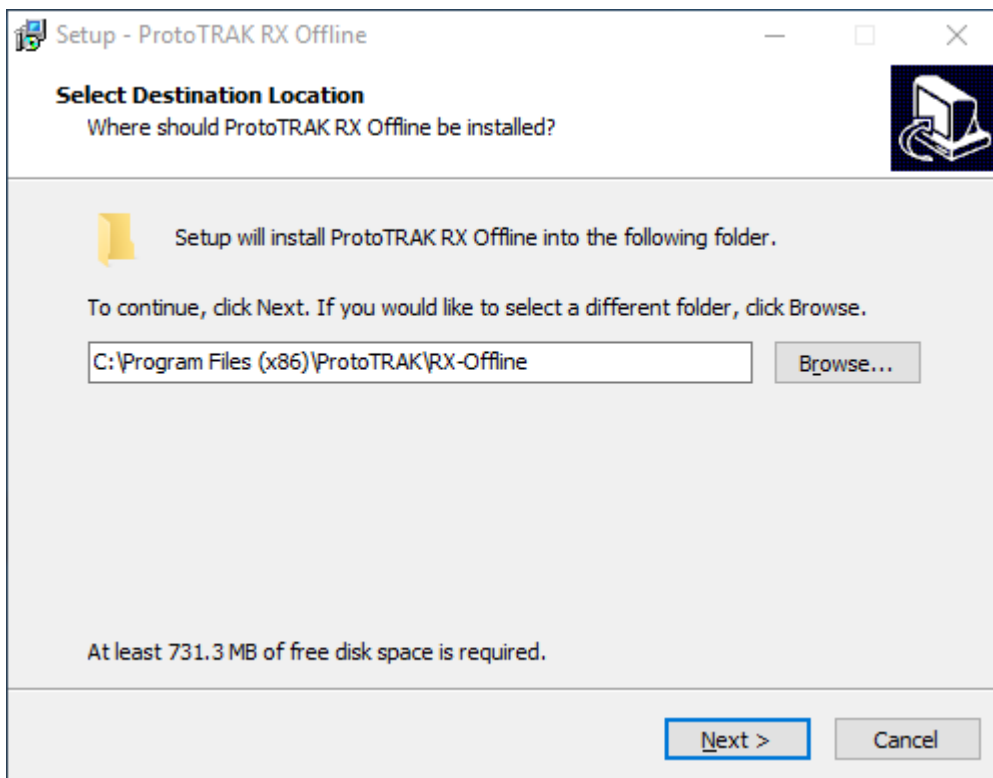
Setup - ProtoTRAK RX Offline

Select Destination Location
Where should ProtoTRAK RX Offline be installed?

Setup will install ProtoTRAK RX Offline into the following folder.

To continue, click Next. If you would like to select a different folder, click Browse.

C:\Program Files (x86)\ProtoTRAK\RX-Offline

Browse...

At least 731.3 MB of free disk space is required.

Next >

Cancel